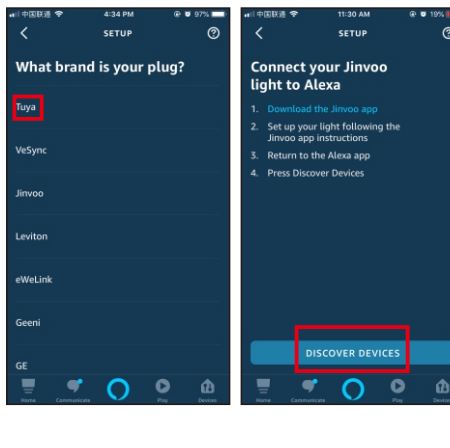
中国联通 4:34 PM 97%

SETUP

What brand is your plug?

Tuya

VeSync

Jinvoo

Leviton

eWeLink

Geeni

GE

Home Communicate Play Devices

中国联通 11:30 AM 19%

SETUP

Connect your Jinvoo light to Alexa

1. Download the Jinvoo app
2. Set up your light following the Jinvoo app instructions
3. Return to the Alexa app
4. Press Discover Devices

DISCOVER DEVICES

Home Communicate Play Devices